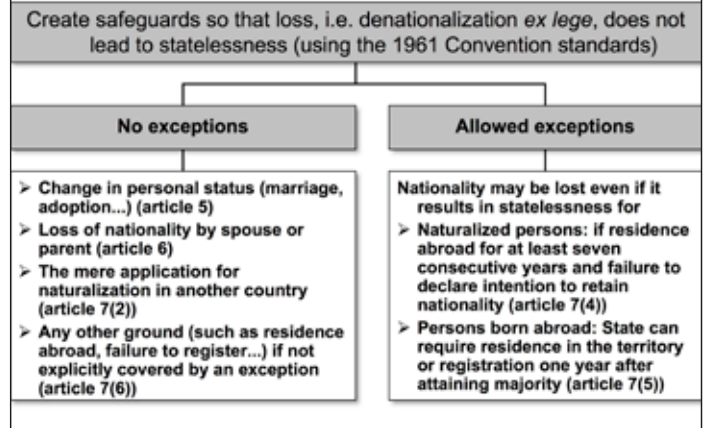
Create safeguards so that loss, i.e. denationalization *ex lege*, does not lead to statelessness (using the 1961 Convention standards)

No exceptions

Allowed exceptions

➢ Change in personal status (marriage, adoption...) (article 5)
➢ Loss of nationality by spouse or parent (article 6)
➢ The mere application for naturalization in another country (article 7(2))
➢ Any other ground (such as residence abroad, failure to register...) if not explicitly covered by an exception (article 7(6))

Nationality may be lost even if it results in statelessness for
➢ Naturalized persons: if residence abroad for at least seven consecutive years and failure to declare intention to retain nationality (article 7(4))
➢ Persons born abroad: State can require residence in the territory or registration one year after attaining majority (article 7(5))